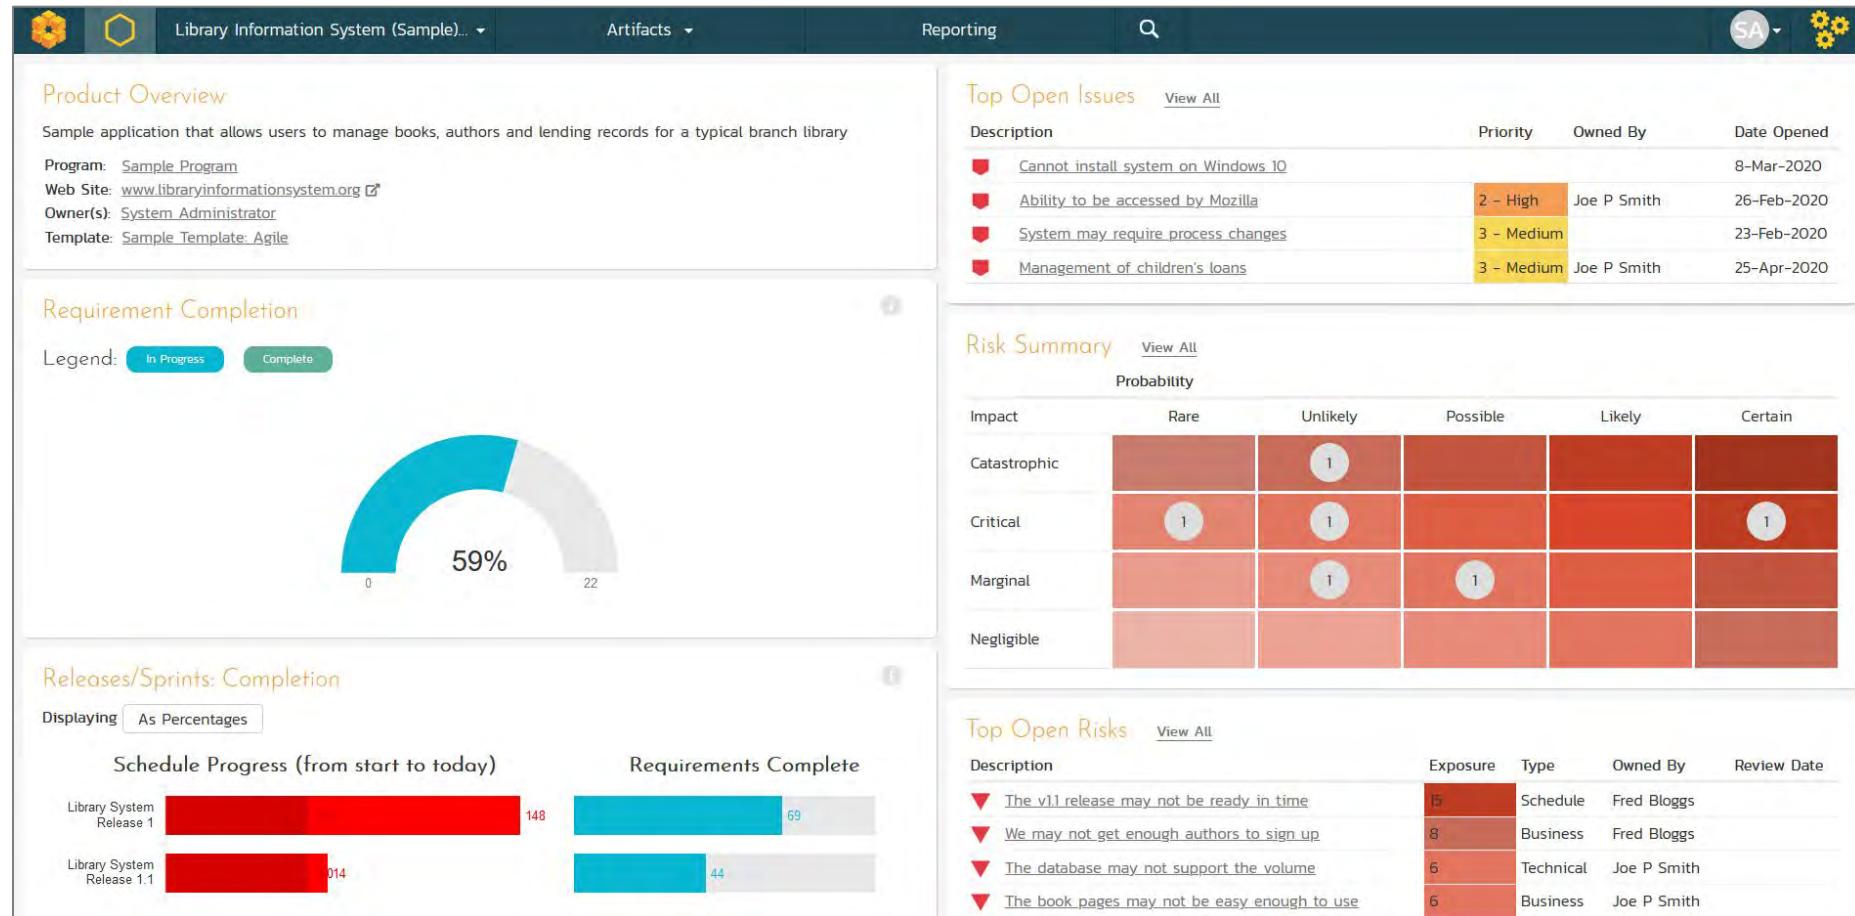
Library Information System (Sample)... Artifacts Reporting SA

Product Overview

Sample application that allows users to manage books, authors and lending records for a typical branch library

Program: Sample Program
Web Site: www.libraryinformationsystem.org
Owner(s): System Administrator
Template: Sample Template: Agile

Requirement Completion

Legend: In Progress Complete

59%

0 22

Releases/Sprints: Completion

Displaying As Percentages

Schedule Progress (from start to today)

Requirements Complete

Library System Release 1 148 69

Library System Release 1.1 014 44

Top Open Issues View All

| Description | Priority | Owned By | Date Opened |
|---|---|---|---|
| Cannot install system on Windows 10 | | | 8-Mar-2020 |
| Ability to be accessed by Mozilla | 2 - High | Joe P Smith | 26-Feb-2020 |
| System may require process changes | 3 - Medium | | 23-Feb-2020 |
| Management of children's loans | 3 - Medium | Joe P Smith | 25-Apr-2020 |

Risk Summary View All

Probability

| Impact | Rare | Unlikely | Possible | Likely | Certain |
|---|---|---|---|---|---|
| Catastrophic | | 1 | | | |
| Critical | 1 | 1 | | | 1 |
| Marginal | | 1 | 1 | | |
| Negligible | | | | | |

Top Open Risks View All

| Description | Exposure | Type | Owned By | Review Date |
|---|---|---|---|---|
| The v1.1 release may not be ready in time | 15 | Schedule | Fred Bloggs | |
| We may not get enough authors to sign up | 8 | Business | Fred Bloggs | |
| The database may not support the volume | 6 | Technical | Joe P Smith | |
| The book pages may not be easy enough to use | 6 | Business | Joe P Smith | |